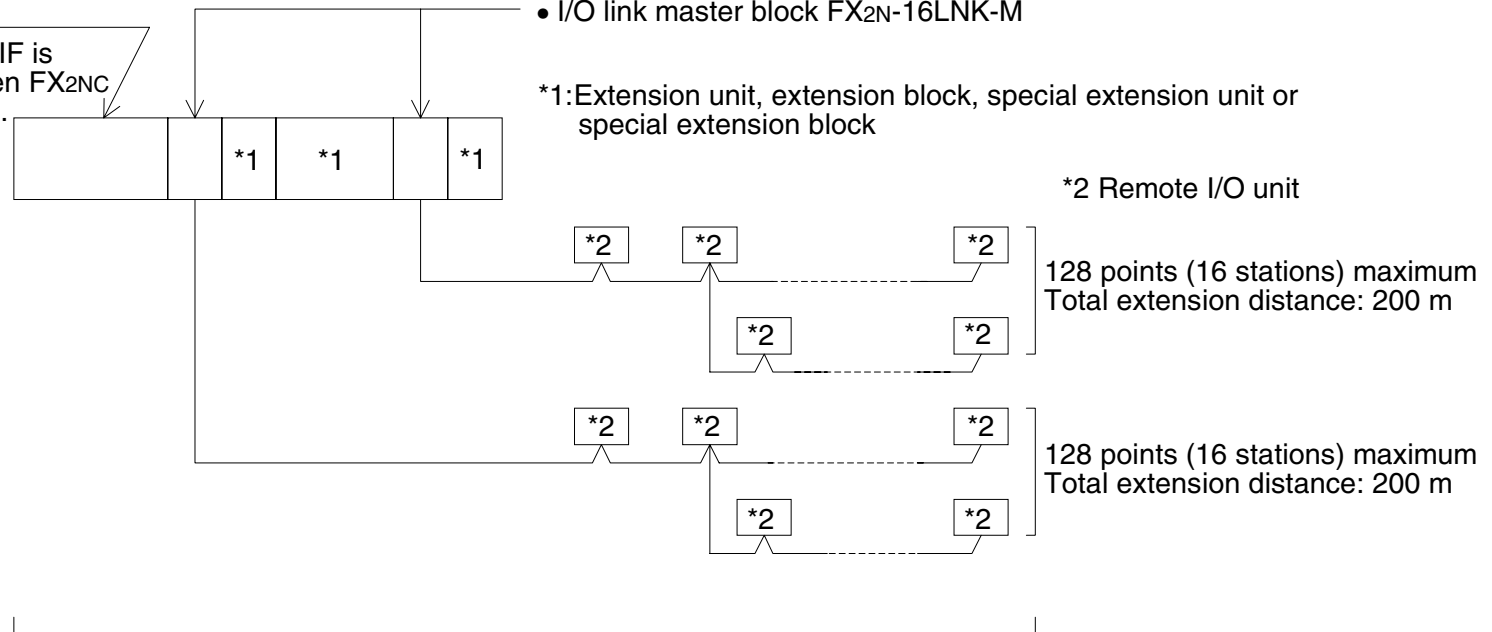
IF is
en FX2NC

• I/O link master block FX2N-16LNK-M

*1:Extension unit, extension block, special extension unit or special extension block

*1 *1 *1

*2 Remote I/O unit

*2 *2 *2

*2 *2

128 points (16 stations) maximum
Total extension distance: 200 m

*2 *2 *2

*2 *2

128 points (16 stations) maximum
Total extension distance: 200 m